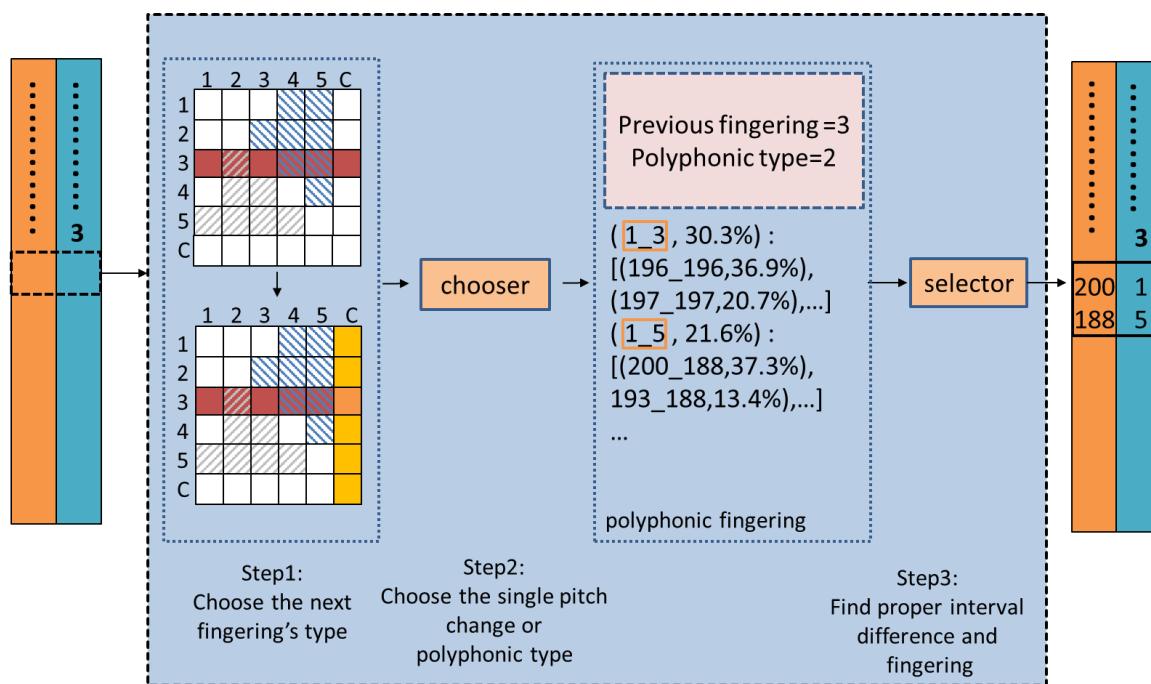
3

| | 1 | 2 | 3 | 4 | 5 | C |
|---|---|---|---|---|---|---|
| 1 | | | | | | |
| 2 | | | | | | |
| 3 | | | | | | |
| 4 | | | | | | |
| 5 | | | | | | |
| C | | | | | | |

| | 1 | 2 | 3 | 4 | 5 | C |
|---|---|---|---|---|---|---|
| 1 | | | | | | |
| 2 | | | | | | |
| 3 | | | | | | |
| 4 | | | | | | |
| 5 | | | | | | |
| C | | | | | | |

Step1:
Choose the next fingering's type

chooser

Step2:
Choose the single pitch change or polyphonic type

Previous fingering =3
Polyphonic type=2

( 1_3 , 30.3%) :
[(196_196,36.9%),
(197_197,20.7%),...]
( 1_5 , 21.6%) :
[(200_188,37.3%),
193_188,13.4%),...]
...

polyphonic fingering

selector

Step3:
Find proper interval difference and fingering

3
200 1
188 5